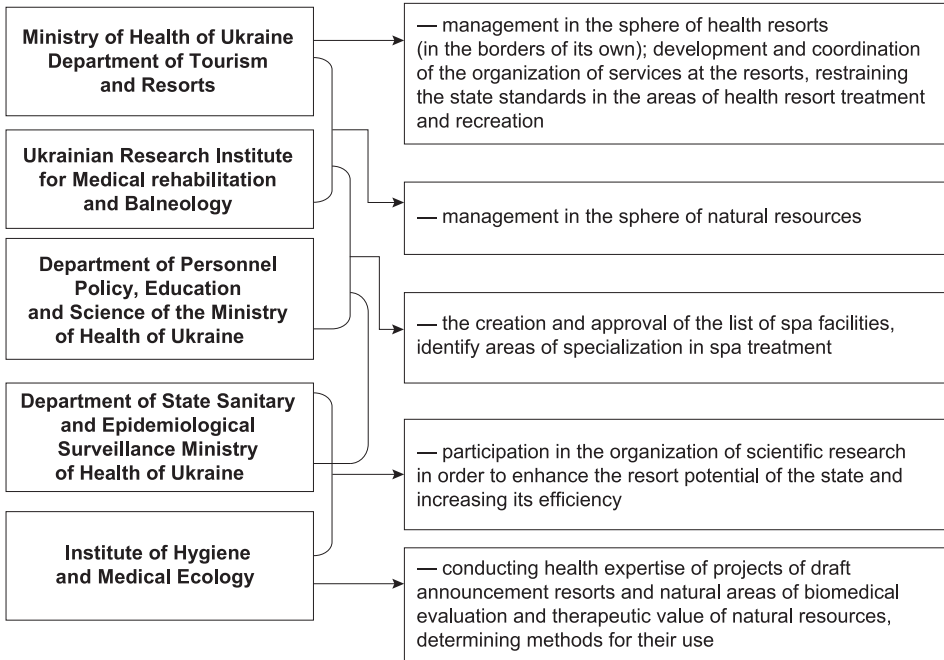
Ministry of Health of Ukraine Department of Tourism and Resorts

Ukrainian Research Institute for Medical rehabilitation and Balneology

Department of Personnel Policy, Education and Science of the Ministry of Health of Ukraine

Department of State Sanitary and Epidemiological Surveillance Ministry of Health of Ukraine

Institute of Hygiene and Medical Ecology

— management in the sphere of health resorts (in the borders of its own); development and coordination of the organization of services at the resorts, restraining the state standards in the areas of health resort treatment and recreation

— management in the sphere of natural resources

— the creation and approval of the list of spa facilities, identify areas of specialization in spa treatment

— participation in the organization of scientific research in order to enhance the resort potential of the state and increasing its efficiency

— conducting health expertise of projects of draft announcement resorts and natural areas of biomedical evaluation and therapeutic value of natural resources, determining methods for their use